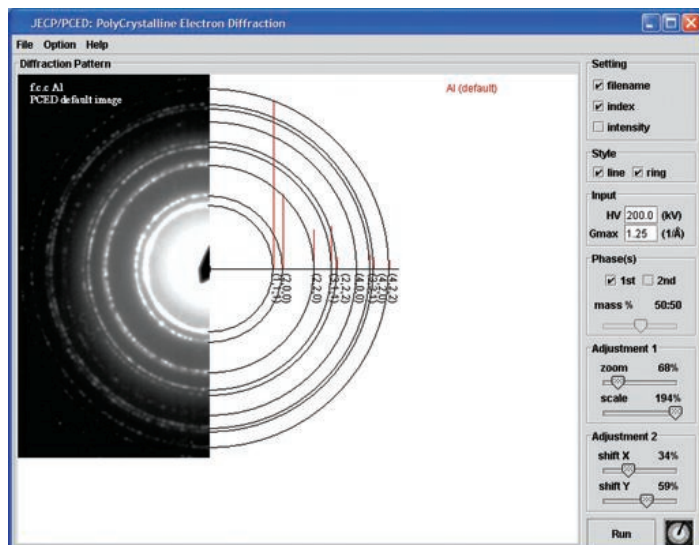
JECP/PCED: PolyCrystalline Electron Diffraction

File Option Help

Diffraction Pattern

f.c.c Al
PCED default image

Al (default)

(1 1 1)
(2 0 0)
(2 2 0)
(3 1 1)
(2 2 2)
(4 0 0)
(3 3 1)
(4 2 0)
(4 2 2)

Setting
☑ filename
☑ index
☐ intensity

Style
☑ line ☑ ring

Input
HV 200.0 (kV)
Gmax 1.25 (1/Å)

Phase(s)
☑ 1st ☐ 2nd
mass % 50:50

Adjustment 1
zoom 68%
scale 194%

Adjustment 2
shift X 34%
shift Y 59%

Run